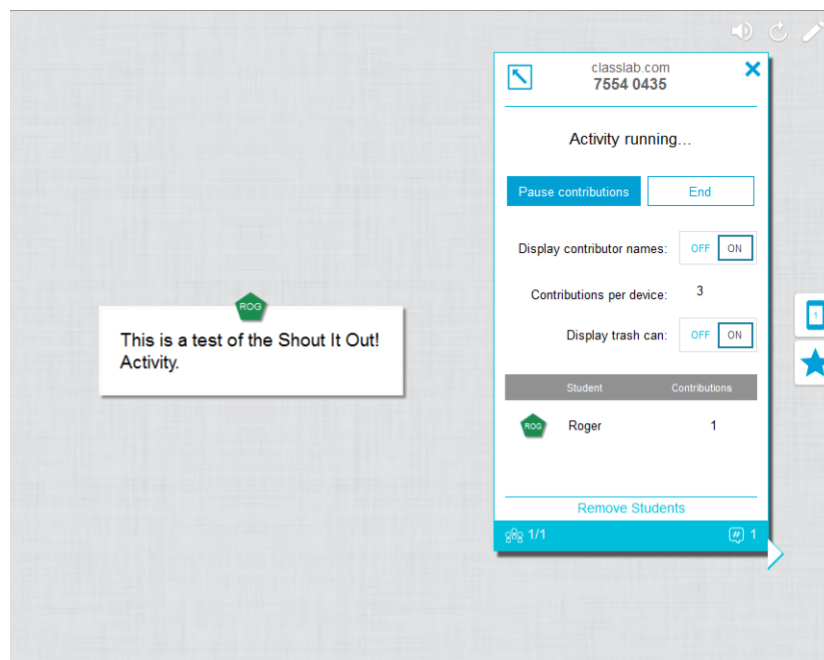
ROG

This is a test of the Shout It Out! Activity.

classlab.com
7554 0435

Activity running...

Pause contributions

End

Display contributor names: OFF ON

Contributions per device: 3

Display trash can: OFF ON

| | Student | Contributions |
|---|---|---|
| ROG | Roger | 1 |

Remove Students

1/1

1

1